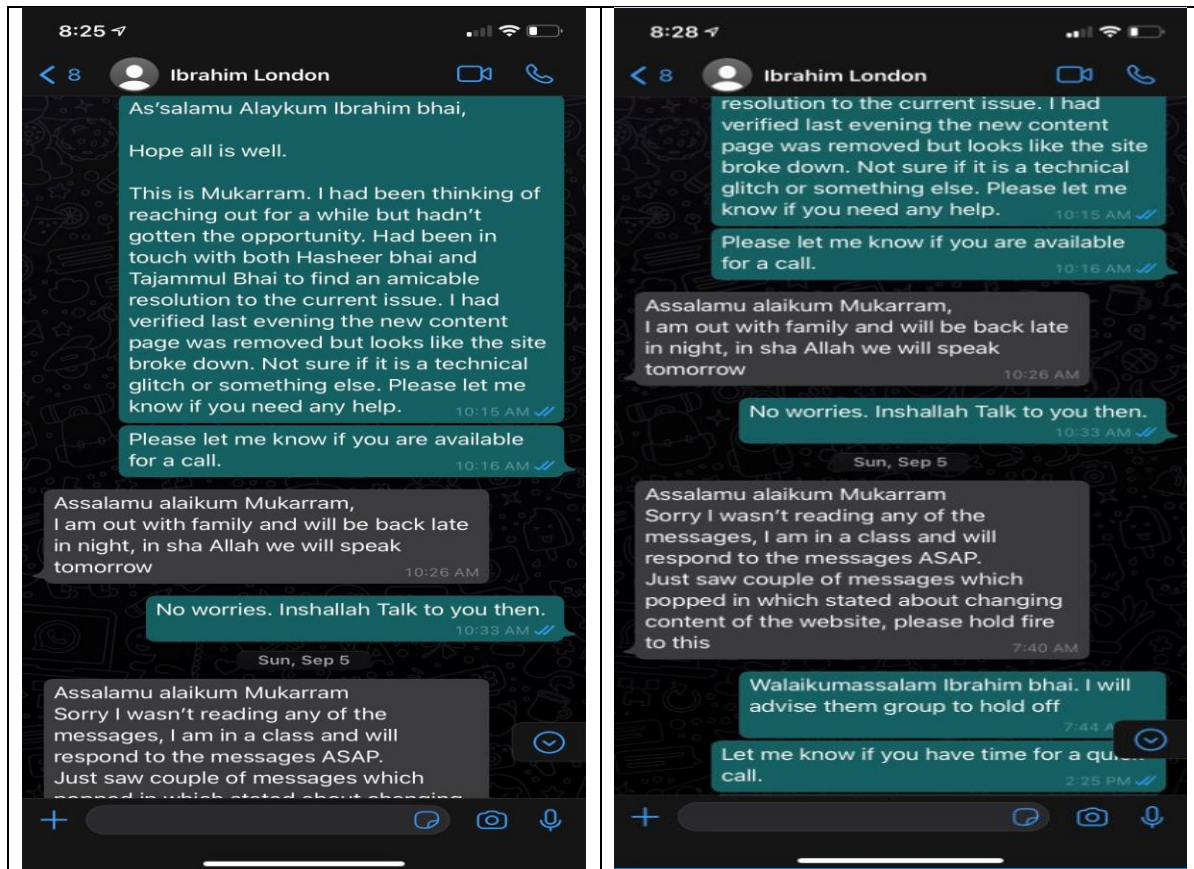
8:25

< 8 Ibrahim London

As'salamu Alaykum Ibrahim bhai,

Hope all is well.

This is Mukarram. I had been thinking of reaching out for a while but hadn't gotten the opportunity. Had been in touch with both Hasheer bhai and Tajammul Bhai to find an amicable resolution to the current issue. I had verified last evening the new content page was removed but looks like the site broke down. Not sure if it is a technical glitch or something else. Please let me know if you need any help. 10:15 AM

Please let me know if you are available for a call. 10:16 AM

Assalamu alaikum Mukarram,
I am out with family and will be back late in night, in sha Allah we will speak tomorrow 10:26 AM

No worries. Inshallah Talk to you then. 10:33 AM

Sun, Sep 5

Assalamu alaikum Mukarram
Sorry I wasn't reading any of the messages, I am in a class and will respond to the messages ASAP.
Just saw couple of messages which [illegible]

8:28

< 8 Ibrahim London

resolution to the current issue. I had verified last evening the new content page was removed but looks like the site broke down. Not sure if it is a technical glitch or something else. Please let me know if you need any help. 10:15 AM

Please let me know if you are available for a call. 10:16 AM

Assalamu alaikum Mukarram,
I am out with family and will be back late in night, in sha Allah we will speak tomorrow 10:26 AM

No worries. Inshallah Talk to you then. 10:33 AM

Sun, Sep 5

Assalamu alaikum Mukarram
Sorry I wasn't reading any of the messages, I am in a class and will respond to the messages ASAP.
Just saw couple of messages which popped in which stated about changing content of the website, please hold fire to this 7:40 AM

Walaikumassalam Ibrahim bhai. I will advise them group to hold off 7:44 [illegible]

Let me know if you have time for a qui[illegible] call. 2:25 PM